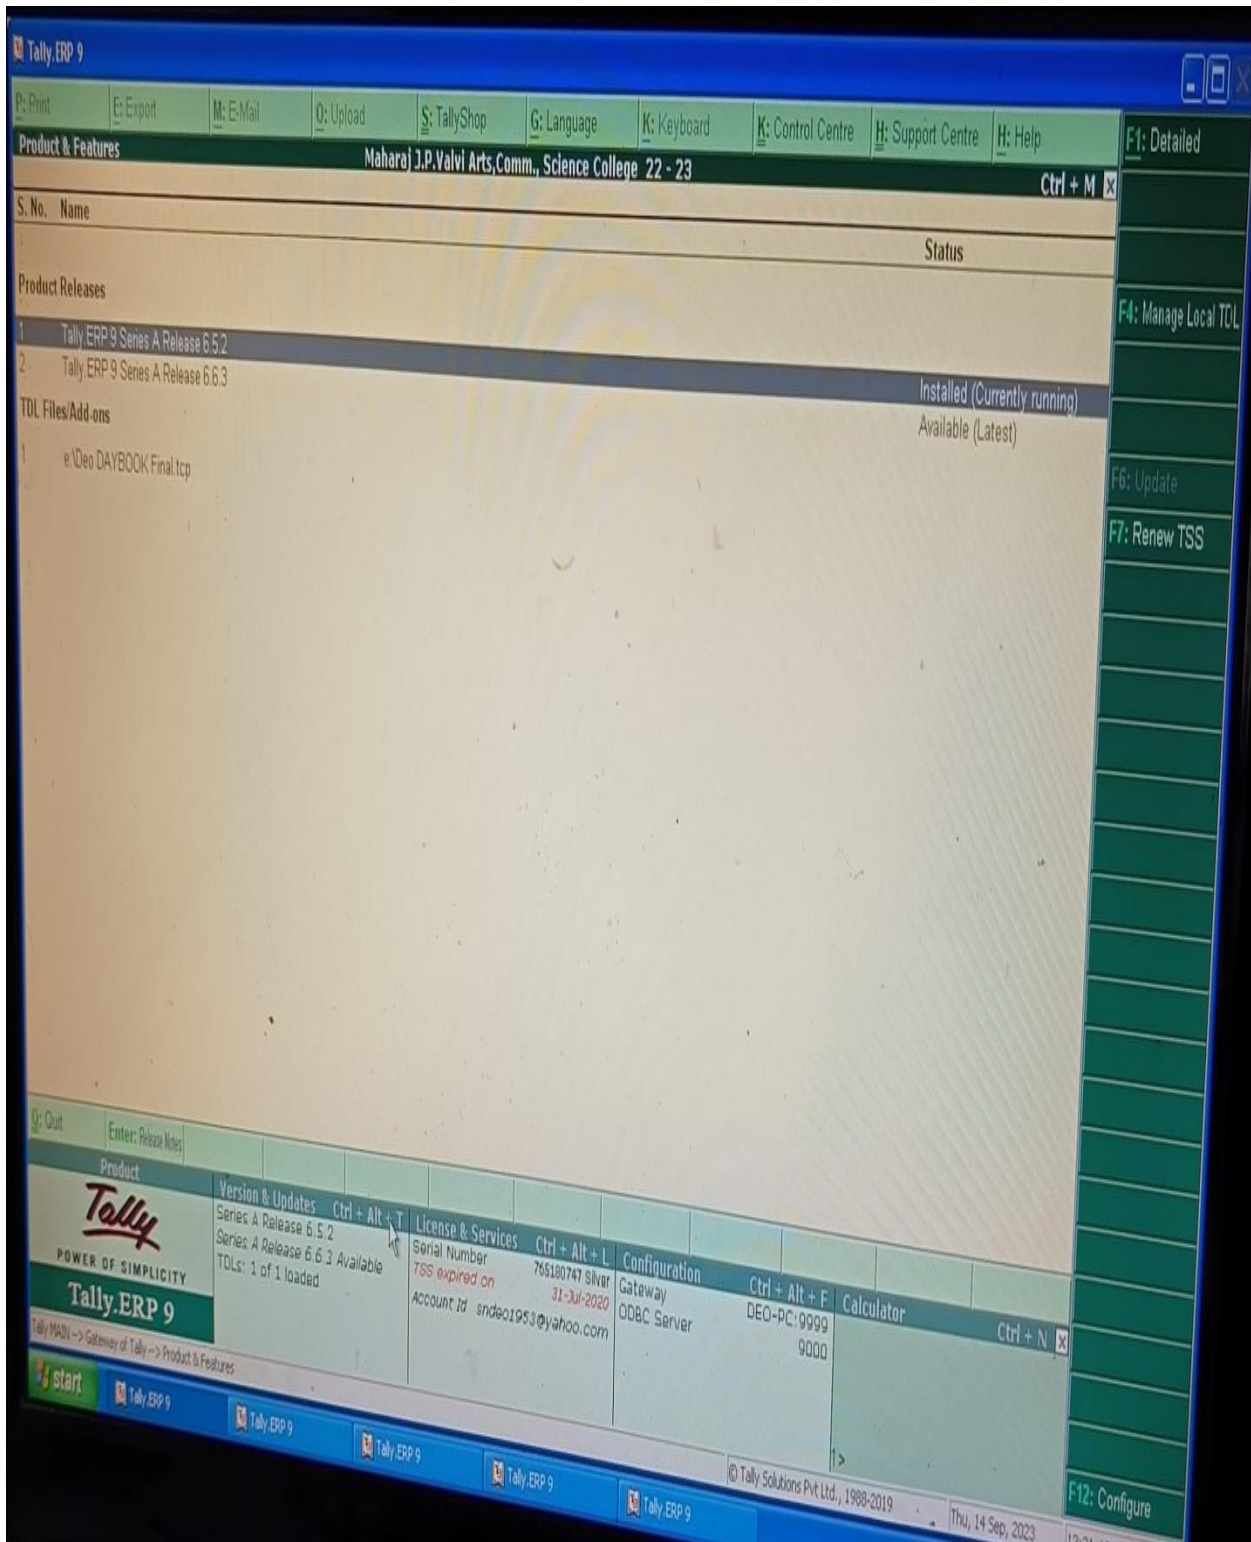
Tally.ERP 9

P: Print | E: Export | M: E-Mail | O: Upload | S: TallyShop | G: Language | K: Keyboard | K: Control Centre | H: Support Centre | H: Help

F1: Detailed

Product & Features

Maharaj J.P.Valvi Arts,Comm., Science College 22 - 23

Ctrl + M

S. No. Name

Status

Product Releases

1 Tally.ERP 9 Series A Release 6.5.2

Installed (Currently running)

2 Tally.ERP 9 Series A Release 6.6.3

Available (Latest)

TDL Files/Add-ons

1 e:\Deo DAYBOOK Final.tcp

F4: Manage Local TDL

F6: Update

F7: Renew TSS

Q: Quit

Enter: Release Notes

Product

Tally

POWER OF SIMPLICITY

Tally.ERP 9

Version & Updates Ctrl + Alt + T

Series A Release 6.5.2

Series A Release 6.6.3 Available

TDLs: 1 of 1 loaded

License & Services Ctrl + Alt + L

Serial Number 765180747 Silver

TSS expired on 31-Jul-2020

Account Id sndeo1953@yahoo.com

Configuration Ctrl + Alt + F

Gateway DEO-PC:9999

ODBC Server 9000

Calculator Ctrl + N

1>

Tally MAIN --> Gateway of Tally --> Product & Features

start

Tally.ERP 9

Tally.ERP 9

Tally.ERP 9

Tally.ERP 9

Tally.ERP 9

© Tally Solutions Pvt Ltd., 1988-2019

Thu, 14 Sep, 2023

F12: Configure